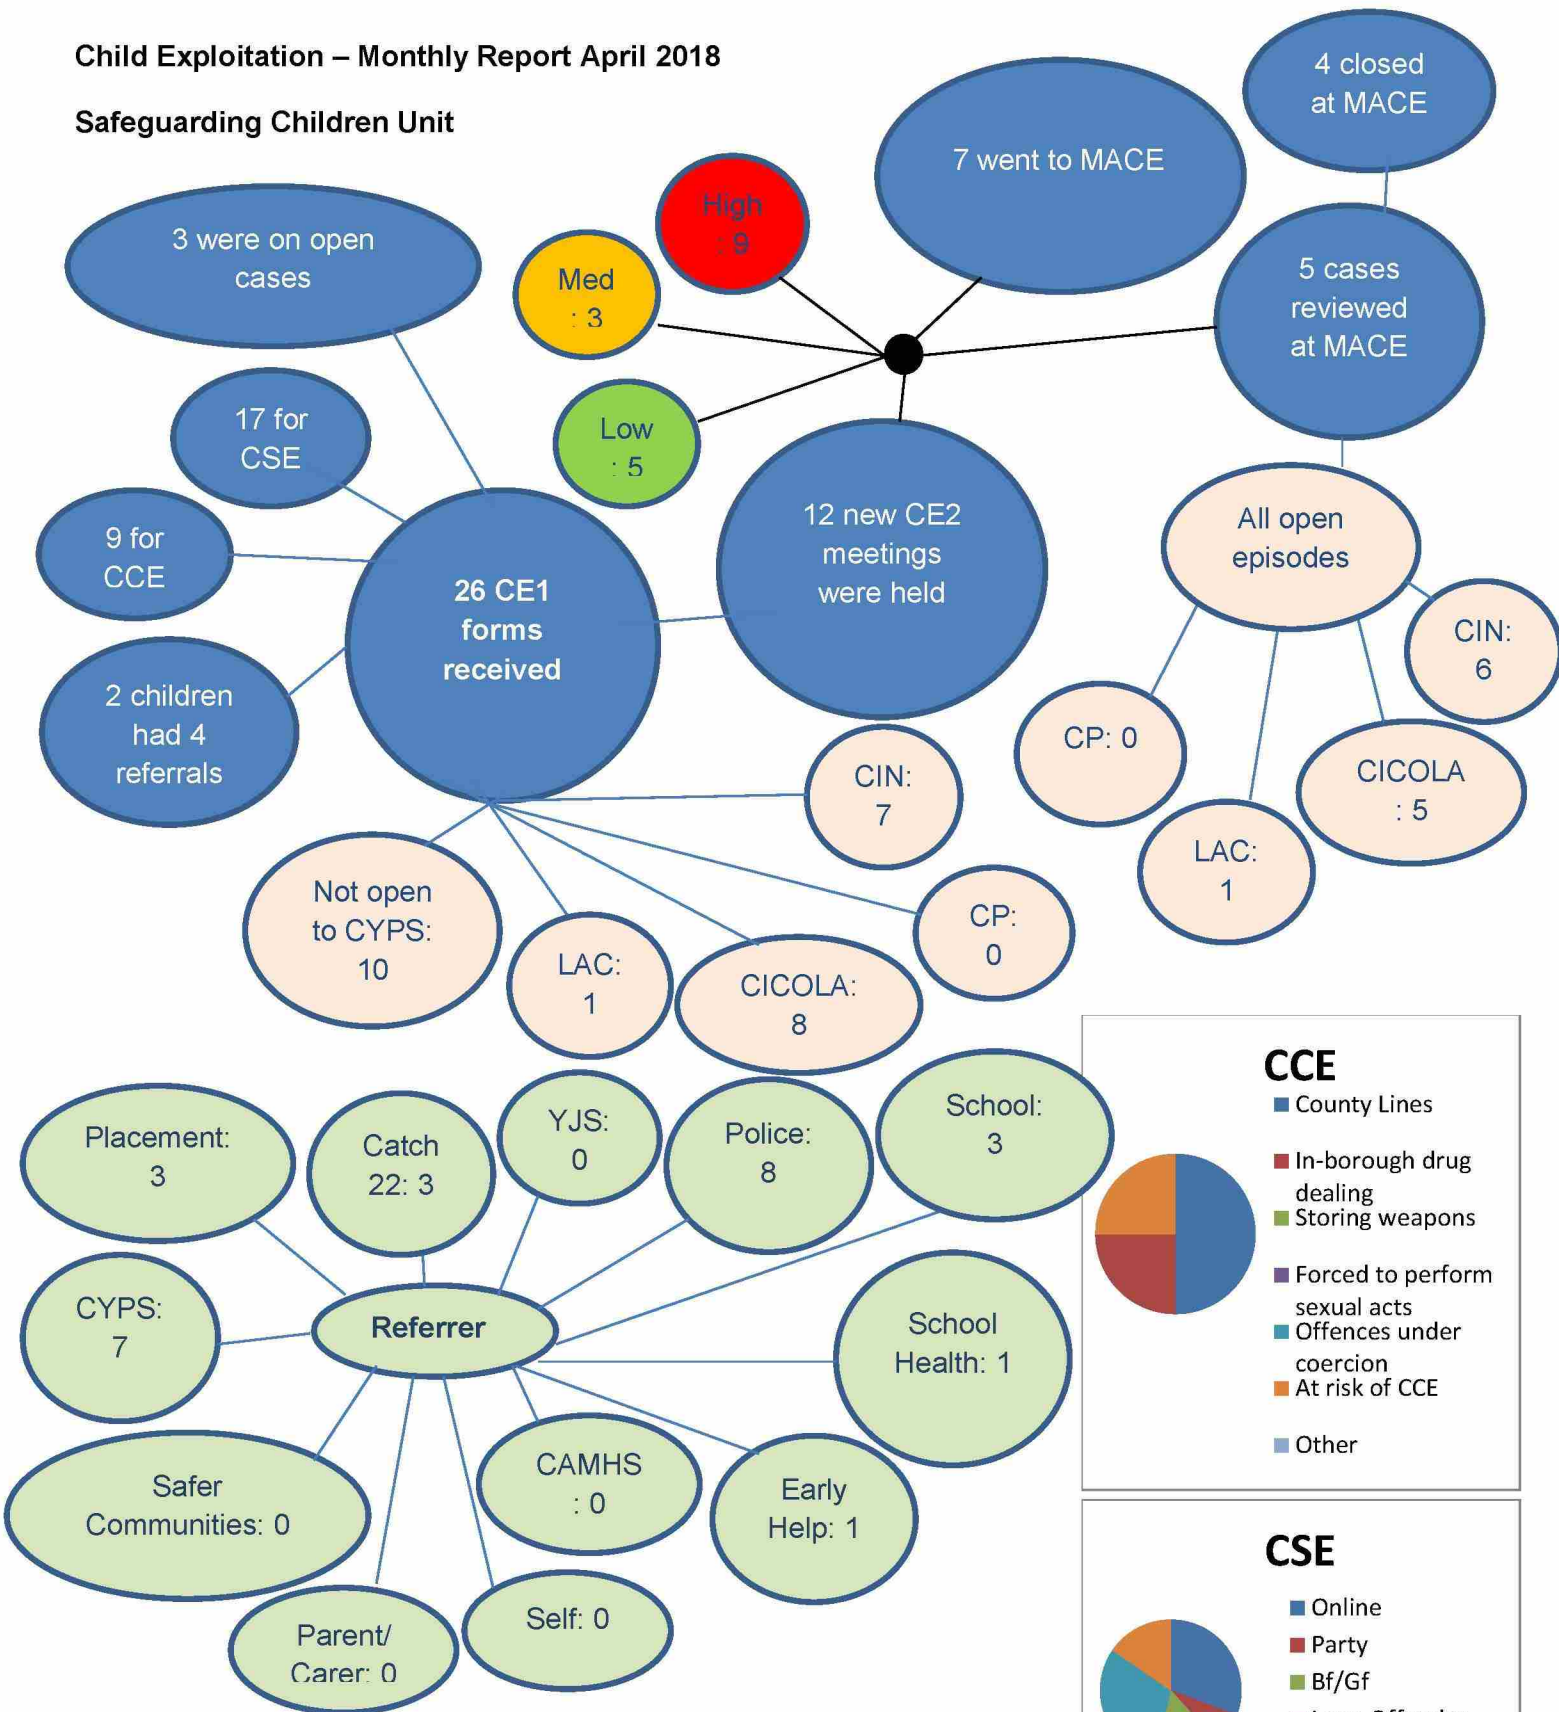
Child Exploitation – Monthly Report April 2018

Safeguarding Children Unit

4 closed at MACE

7 went to MACE

High : 9

Med : 3

Low : 5

3 were on open cases

5 cases reviewed at MACE

17 for CSE

9 for CCE

26 CE1 forms received

12 new CE2 meetings were held

All open episodes

CIN: 6

2 children had 4 referrals

CP: 0

CICOLA : 5

CIN: 7

LAC: 1

Not open to CYPS: 10

CP: 0

LAC: 1

CICOLA: 8

Placement: 3

Catch 22: 3

YJS: 0

Police: 8

School: 3

CYPS: 7

Referrer

School Health: 1

Safer Communities: 0

CAMHS : 0

Early Help: 1

Parent/ Carer: 0

Self: 0

CCE
County Lines
In-borough drug dealing
Storing weapons
Forced to perform sexual acts
Offences under coercion
At risk of CCE
Other

CSE
Online
Party
Bf/Gf
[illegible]